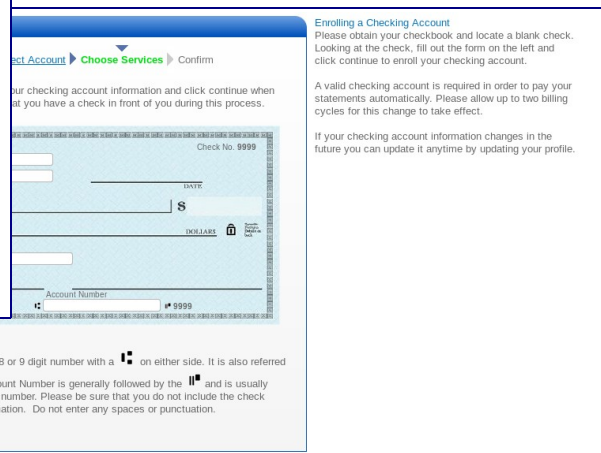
ect Account ▶ Choose Services ▶ Confirm

our checking account information and click continue when at you have a check in front of you during this process.

Check No. 9999

DATE

$

DOLLARS

Account Number

⑆ ⑈ 9999

8 or 9 digit number with a ⑆ on either side. It is also referred

unt Number is generally followed by the ⑈ and is usually number. Please be sure that you do not include the check uation. Do not enter any spaces or punctuation.

Enrolling a Checking Account
Please obtain your checkbook and locate a blank check. Looking at the check, fill out the form on the left and click continue to enroll your checking account.

A valid checking account is required in order to pay your statements automatically. Please allow up to two billing cycles for this change to take effect.

If your checking account information changes in the future you can update it anytime by updating your profile.